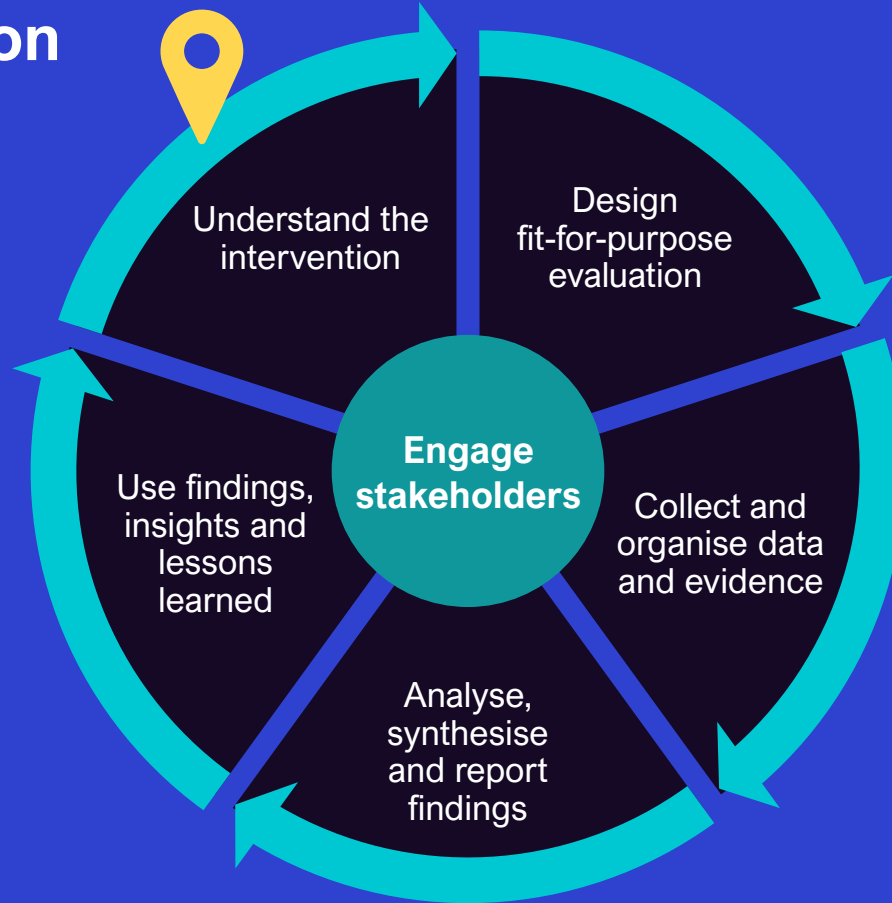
on

Understand the intervention

Design fit-for-purpose evaluation

Engage stakeholders

Collect and organise data and evidence

Analyse, synthesise and report findings

Use findings, insights and lessons learned